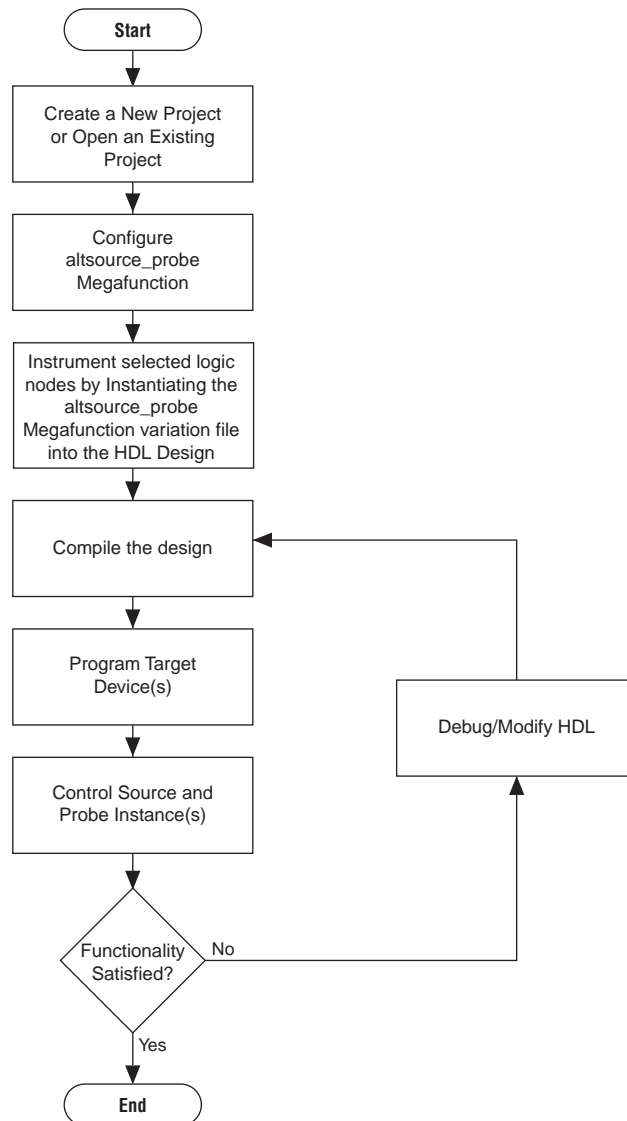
Start

Create a New Project or Open an Existing Project

Configure altsource_probe Megafunction

Instrument selected logic nodes by Instantiating the altsource_probe Megafunction variation file into the HDL Design

Compile the design

Program Target Device(s)

Debug/Modify HDL

Control Source and Probe Instance(s)

Functionality Satisfied?

No

Yes

End